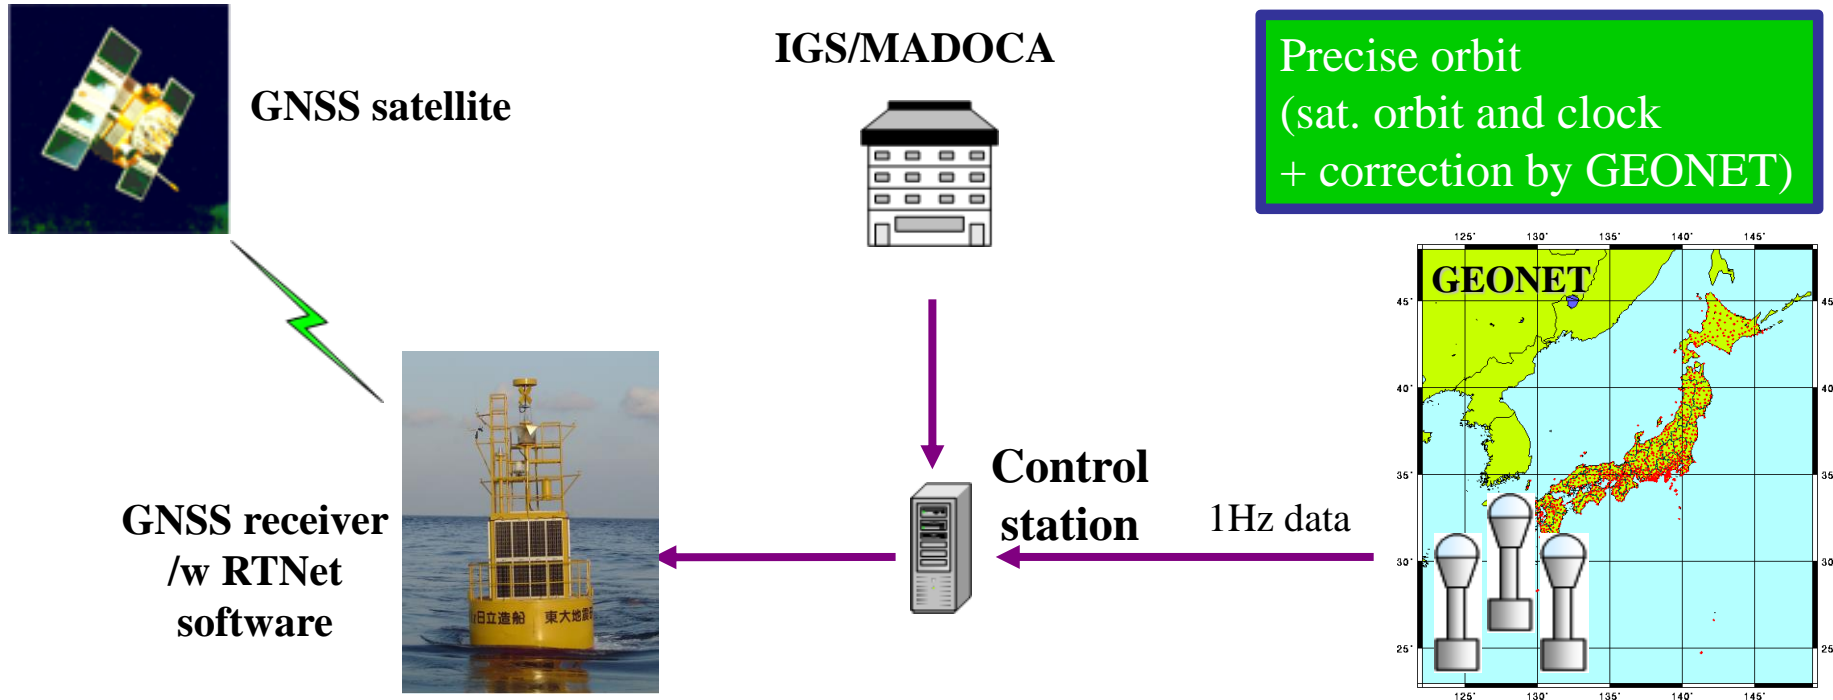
GNSS satellite

IGS/MADOCA

Precise orbit
(sat. orbit and clock
+ correction by GEONET)

GEONET

125° 130° 135° 140° 145°

45° 40° 35° 30° 25°

45 40 35 30 25

125° 130° 135° 140° 145°

Control station

1Hz data

GNSS receiver /w RTNet software

日立造船 東大地震